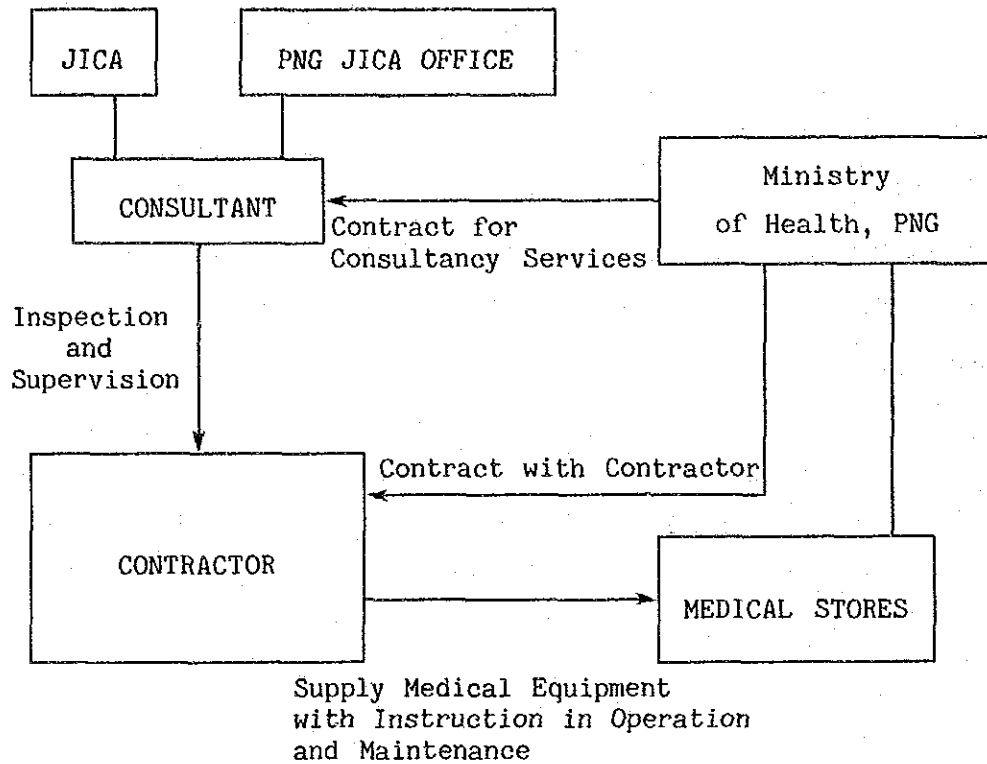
JICA

PNG JICA OFFICE

CONSULTANT

Ministry of Health, PNG

Contract for Consultancy Services

Inspection and Supervision

Contract with Contractor

CONTRACTOR

MEDICAL STORES

Supply Medical Equipment with Instruction in Operation and Maintenance